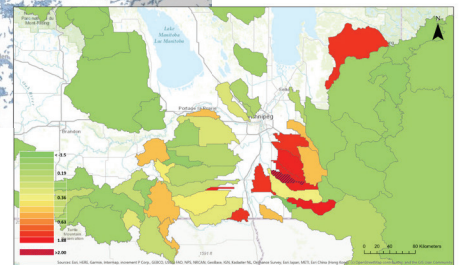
Lake Manitoba
Lac Manitoba
Portage la Prairie
Winnipeg
Brandon
N
< -3.5
0.19
0.36
0.63
1.08
>2.00
0 20 40 80 Kilometers
Sources: Esri, HERE, Garmin, Intermap, increment P Corp., GEBCO, USGS, FAO, NPS, NRCAN, GeoBase, IGN, Kadaster NL, Ordnance Survey, Esri Japan, METI, Esri China (Hong Kong)